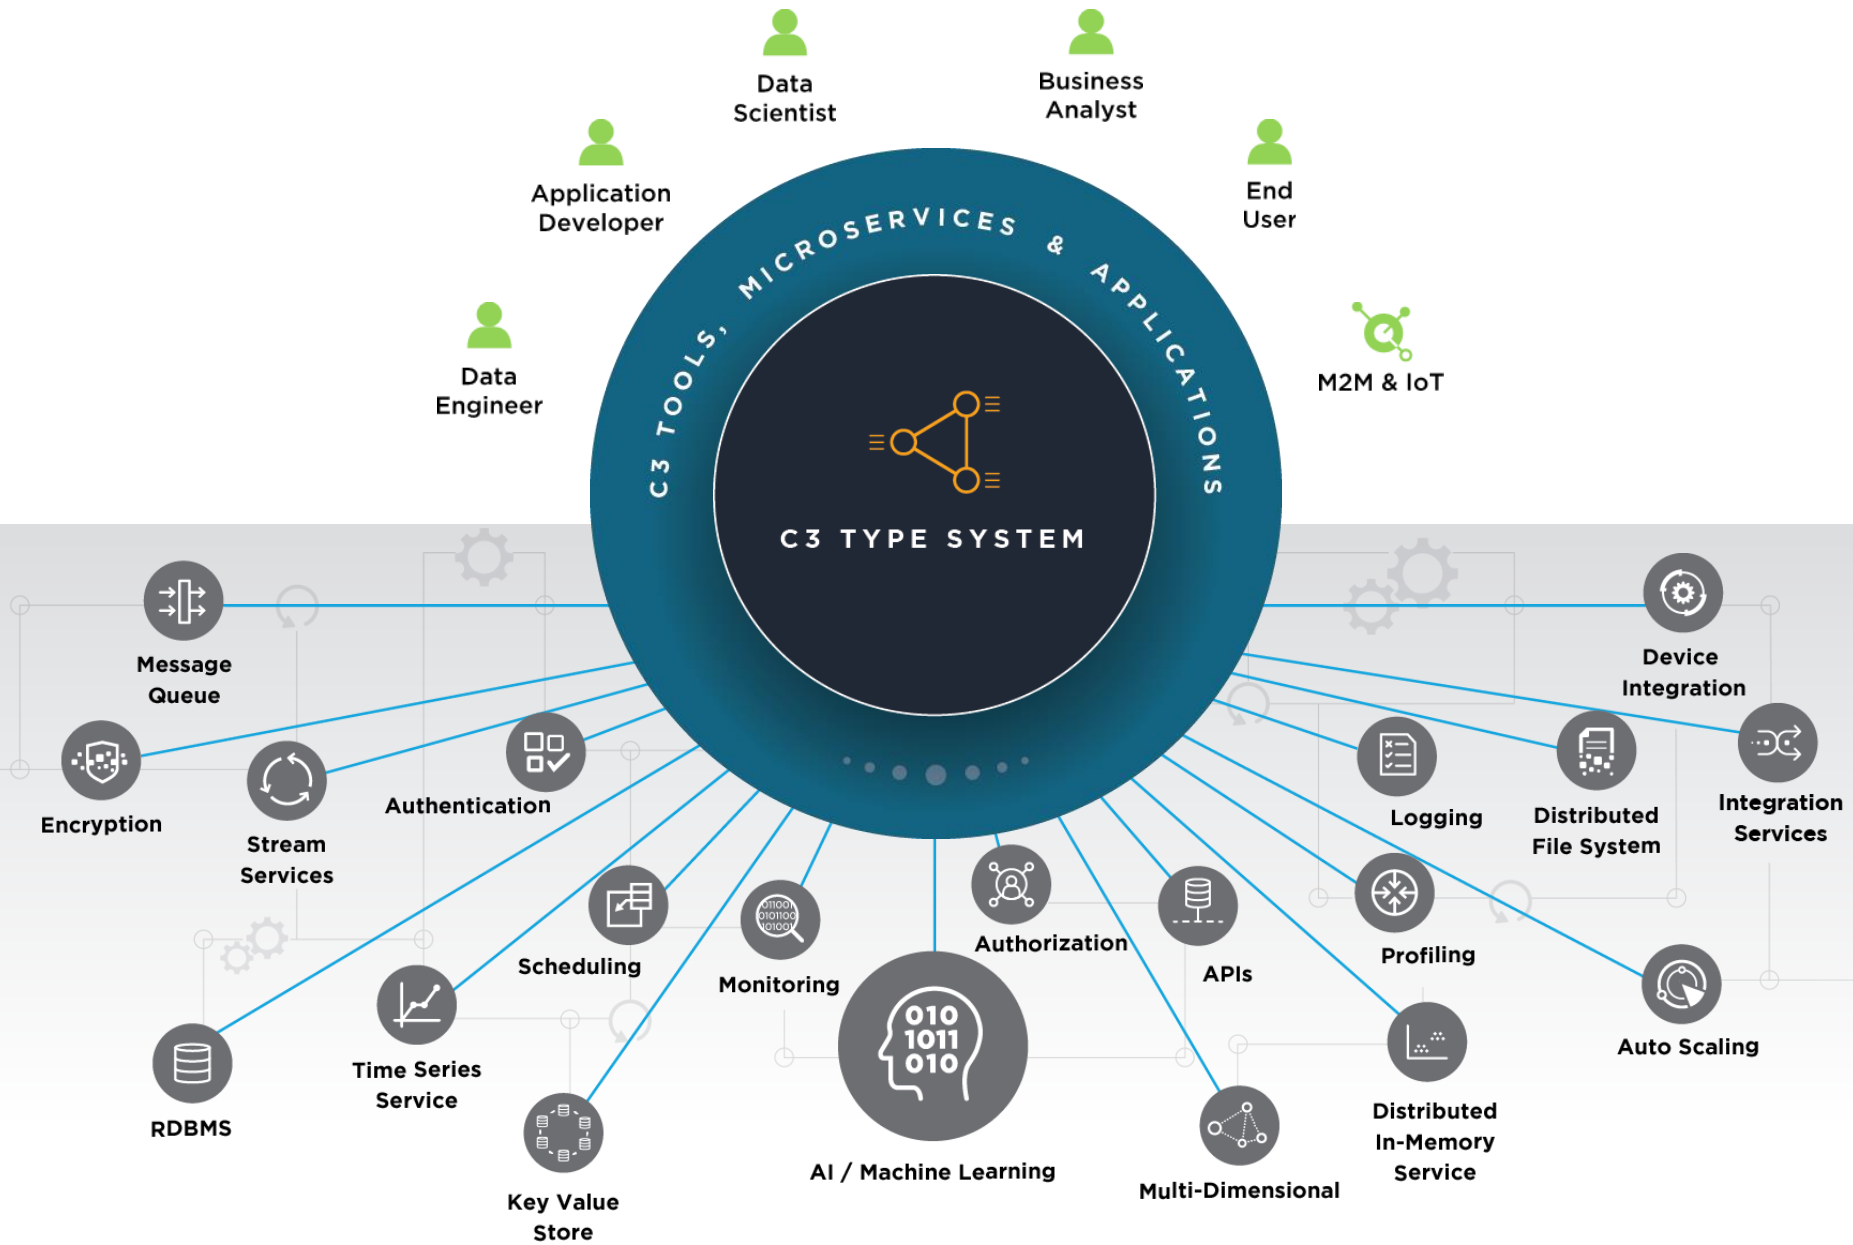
Data Scientist

Business Analyst

Application Developer

End User

Data Engineer

M2M & IoT

C3 TOOLS, MICROSERVICES & APPLICATIONS

C3 TYPE SYSTEM

Message Queue

Device Integration

Encryption

Stream Services

Authentication

Logging

Distributed File System

Integration Services

Scheduling

Monitoring

Authorization

APIs

Profiling

Auto Scaling

RDBMS

Time Series Service

Key Value Store

010 1011 010

AI / Machine Learning

Multi-Dimensional

Distributed In-Memory Service